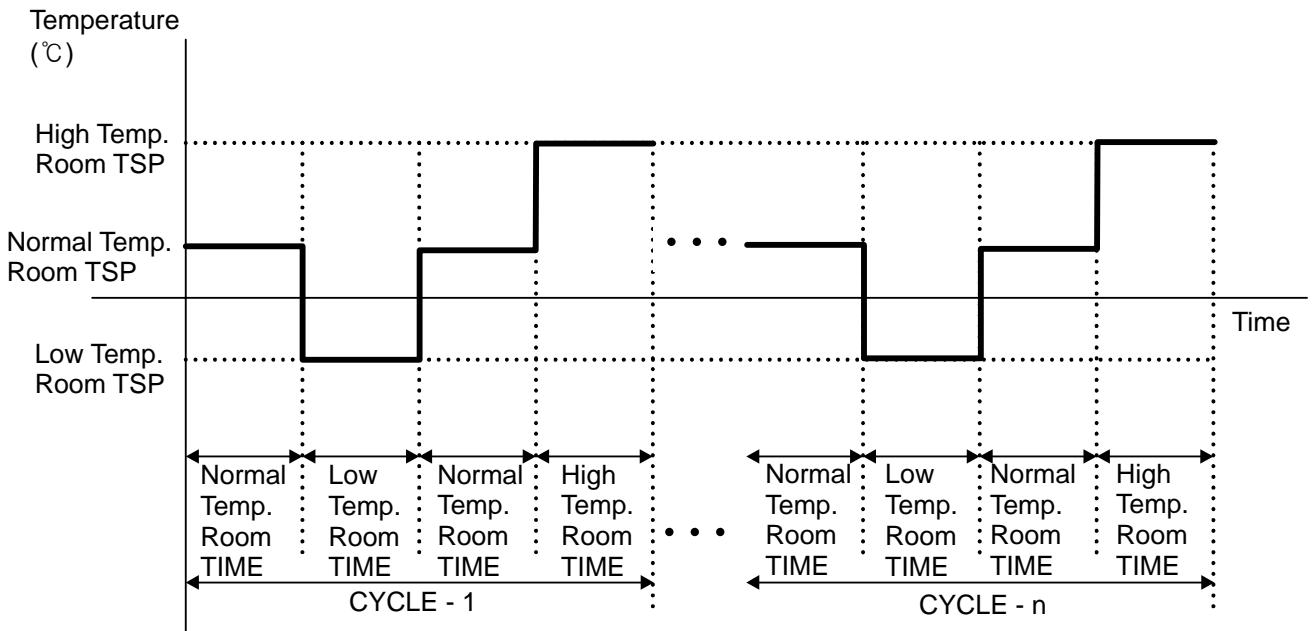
Temperature
(℃)

High Temp.
Room TSP

Normal Temp.
Room TSP

Low Temp.
Room TSP

Time

• • •

Normal Temp. Room TIME

Low Temp. Room TIME

Normal Temp. Room TIME

High Temp. Room TIME

• • •

Normal Temp. Room TIME

Low Temp. Room TIME

Normal Temp. Room TIME

High Temp. Room TIME

CYCLE - 1

CYCLE - n